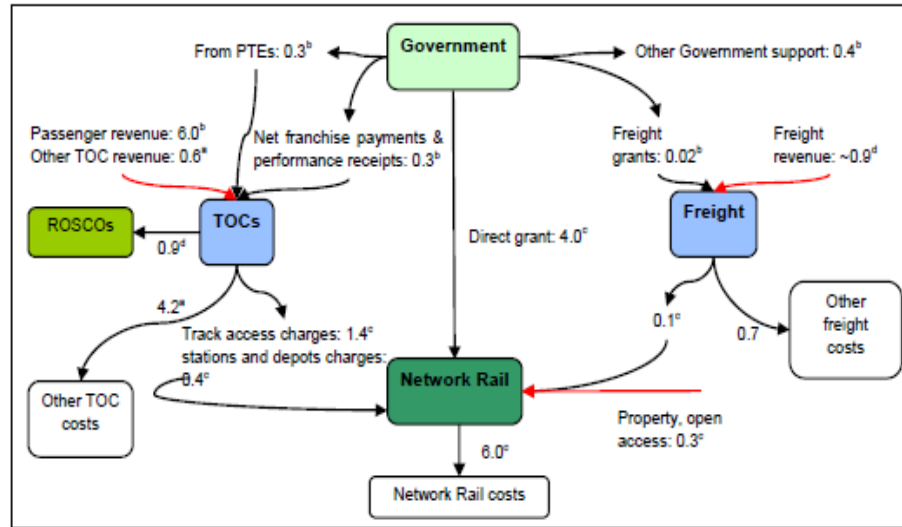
Government

From PTEs: $0.3^b$

Other Government support: $0.4^b$

Passenger revenue: $6.0^b$
Other TOC revenue: $0.6^a$

Net franchise payments & performance receipts: $0.3^b$

Freight grants: $0.02^b$

Freight revenue: $\sim 0.9^d$

ROSCOs

$0.9^d$

TOCs

Direct grant: $4.0^c$

Freight

$4.2^a$

Track access charges: $1.4^c$
stations and depots charges: $0.4^c$

$0.1^c$

0.7

Other freight costs

Other TOC costs

Network Rail

Property, open access: $0.3^c$

$6.0^c$

Network Rail costs